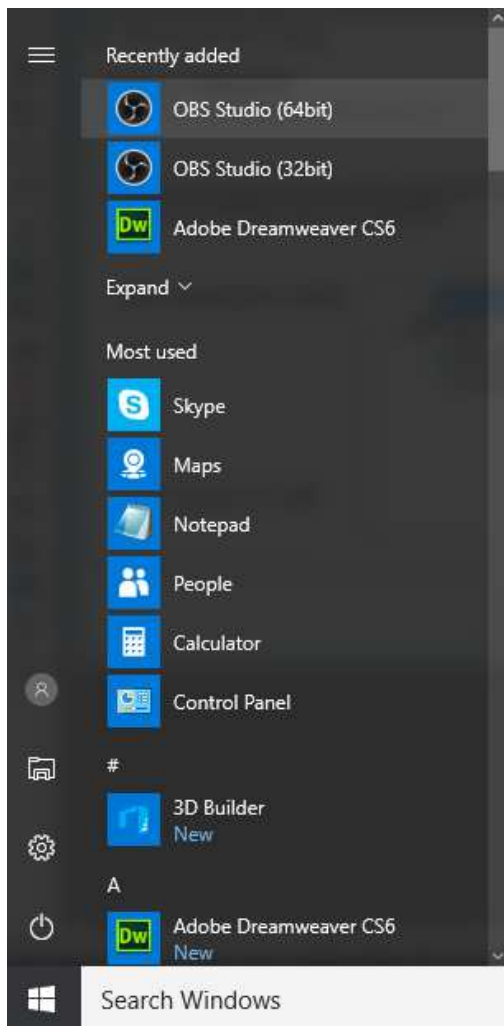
Recently added

OBS Studio (64bit)

OBS Studio (32bit)

Dw Adobe Dreamweaver CS6

Expand

Most used

Skype

Maps

Notepad

People

Calculator

Control Panel

#

3D Builder
New

A

Dw Adobe Dreamweaver CS6
New

Search Windows